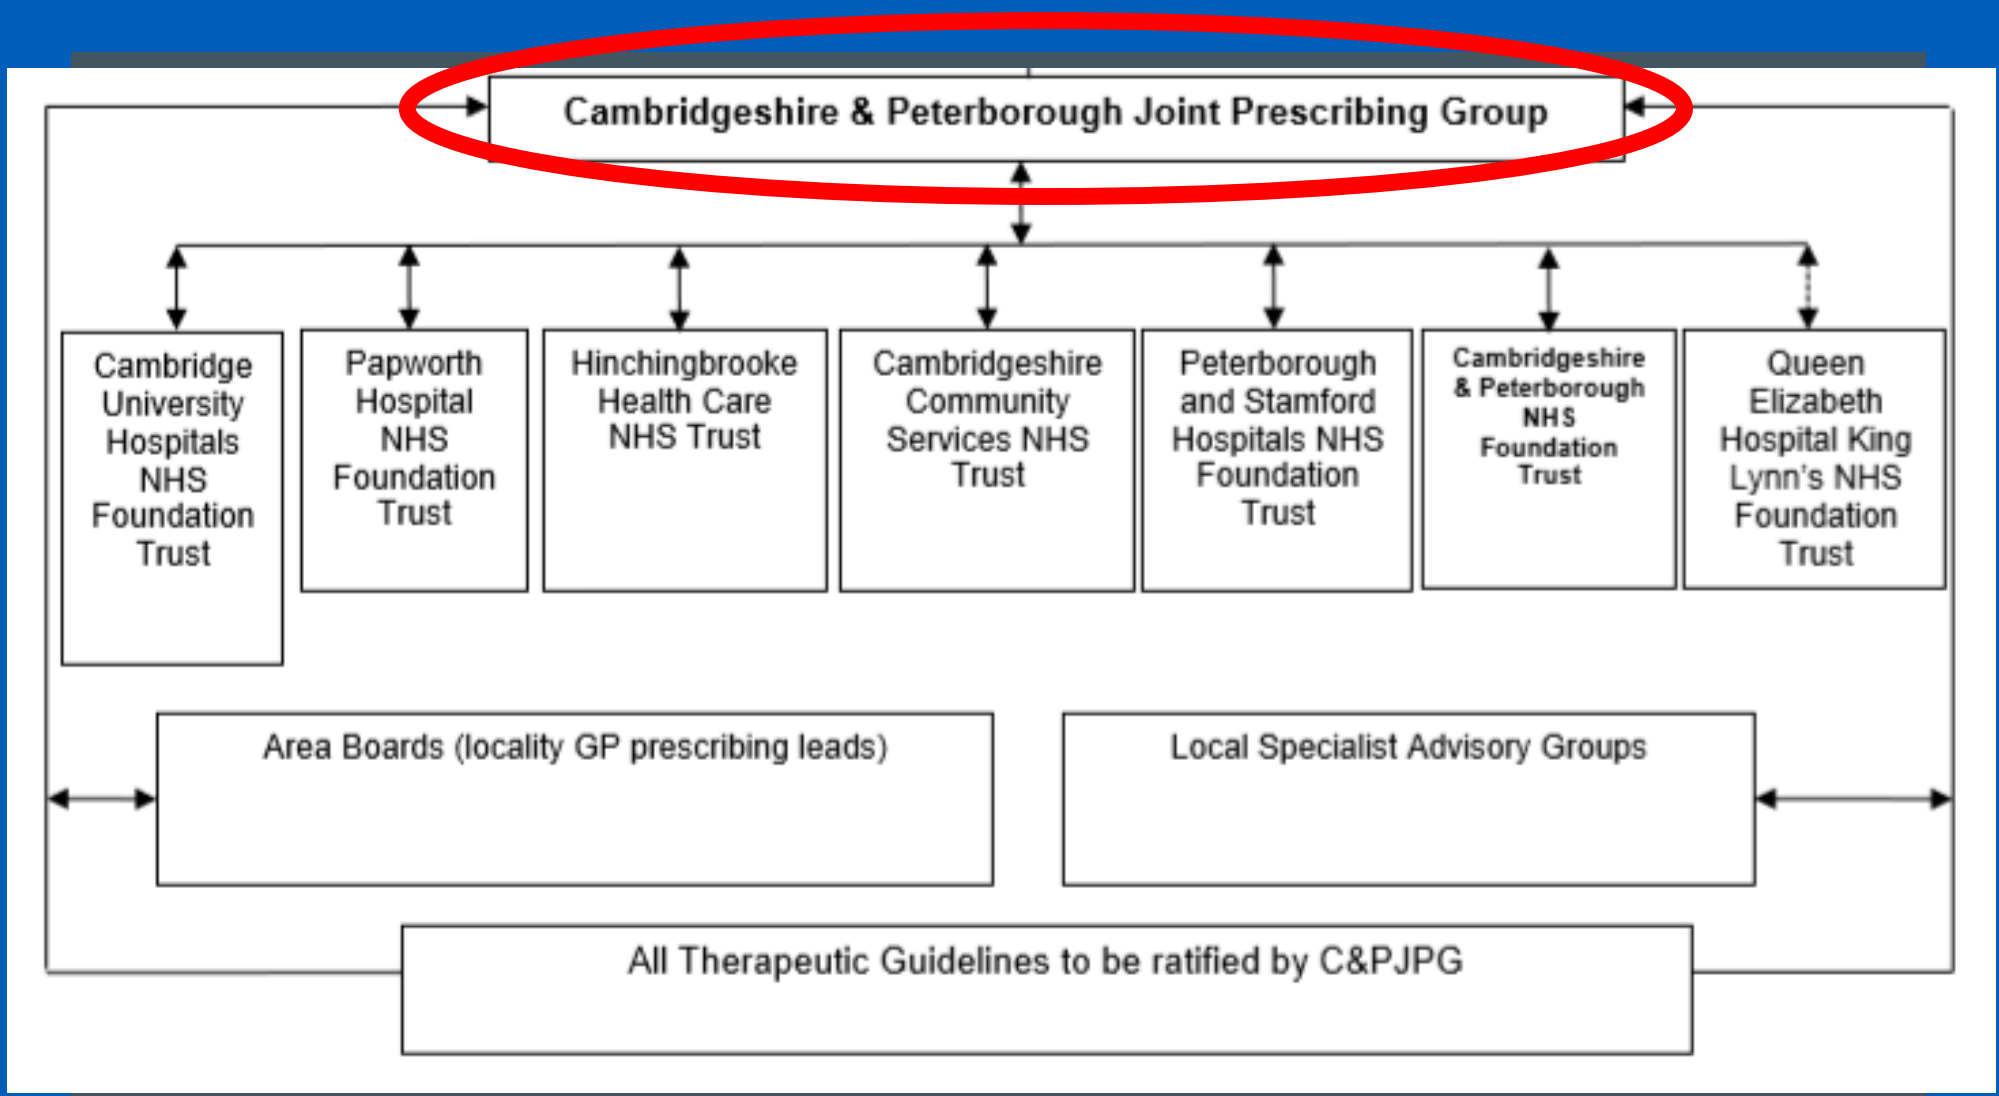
Cambridgeshire & Peterborough Joint Prescribing Group

Cambridge University Hospitals NHS Foundation Trust

Papworth Hospital NHS Foundation Trust

Hinchingbrooke Health Care NHS Trust

Cambridgeshire Community Services NHS Trust

Peterborough and Stamford Hospitals NHS Foundation Trust

Cambridgeshire & Peterborough NHS Foundation Trust

Queen Elizabeth Hospital King Lynn's NHS Foundation Trust

Area Boards (locality GP prescribing leads)

Local Specialist Advisory Groups

All Therapeutic Guidelines to be ratified by C&PJPG